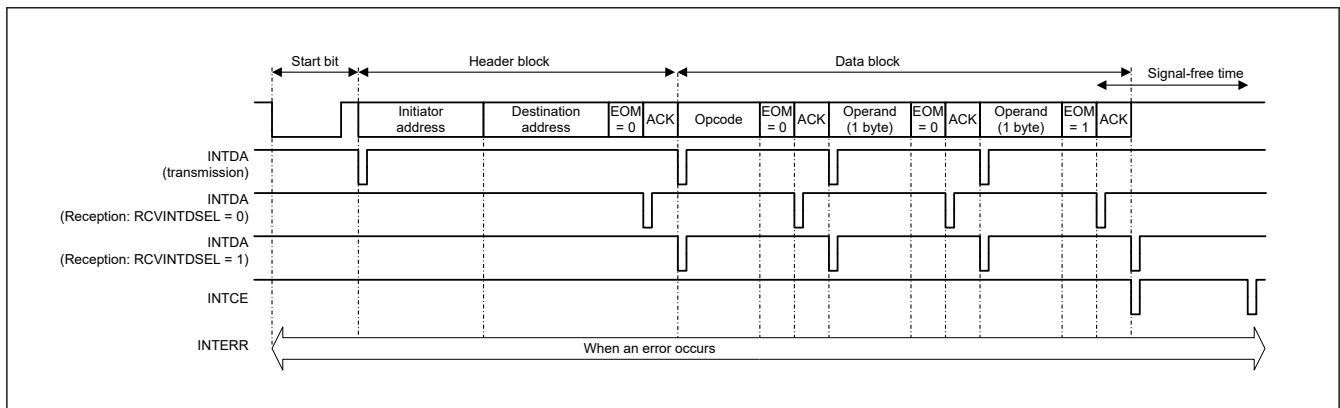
Start bit
Header block
Data block
Signal-free time

Initiator address
Destination address
EOM = 0
ACK
Opcode
EOM = 0
ACK
Operand (1 byte)
EOM = 0
ACK
Operand (1 byte)
EOM = 1
ACK

INTDA (transmission)
INTDA (Reception: RCVINTDSEL = 0)
INTDA (Reception: RCVINTDSEL = 1)
INTCE
INTERR
When an error occurs